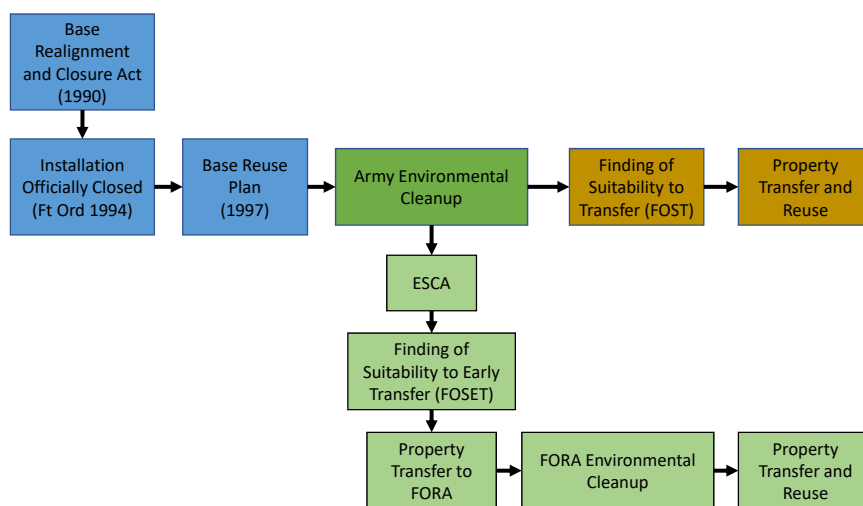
Base Realignment and Closure Act (1990)

Installation Officially Closed (Ft Ord 1994)

Base Reuse Plan (1997)

Army Environmental Cleanup

Finding of Suitability to Transfer (FOST)

Property Transfer and Reuse

ESCA

Finding of Suitability to Early Transfer (FOSET)

Property Transfer to FORA

FORA Environmental Cleanup

Property Transfer and Reuse